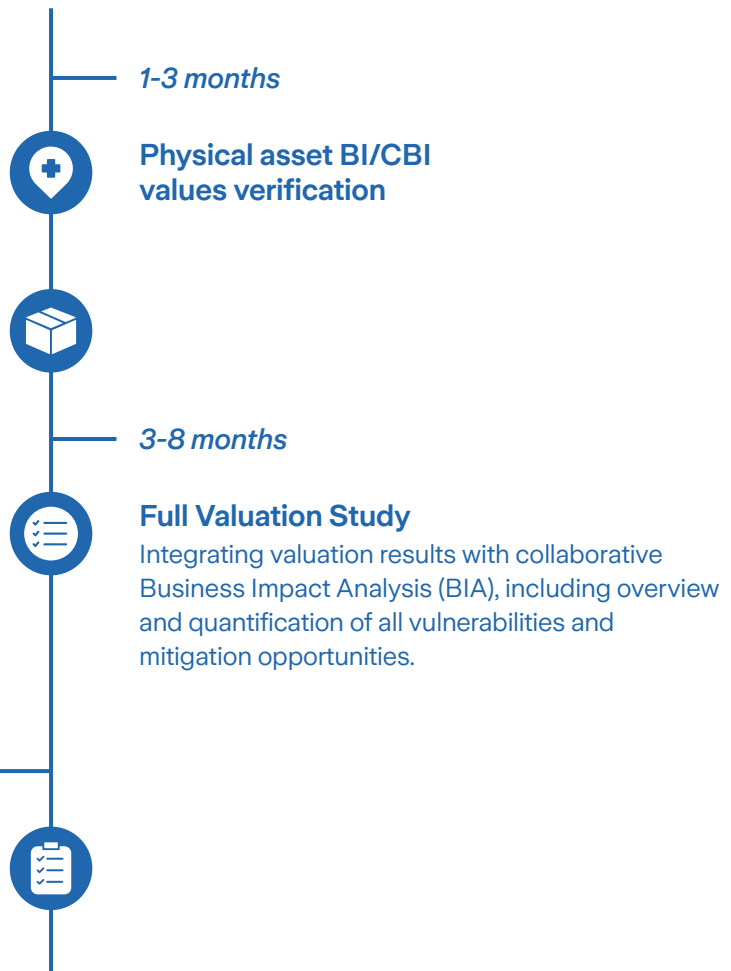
1-3 months

Physical asset BI/CBI values verification

3-8 months

Full Valuation Study

Integrating valuation results with collaborative Business Impact Analysis (BIA), including overview and quantification of all vulnerabilities and mitigation opportunities.